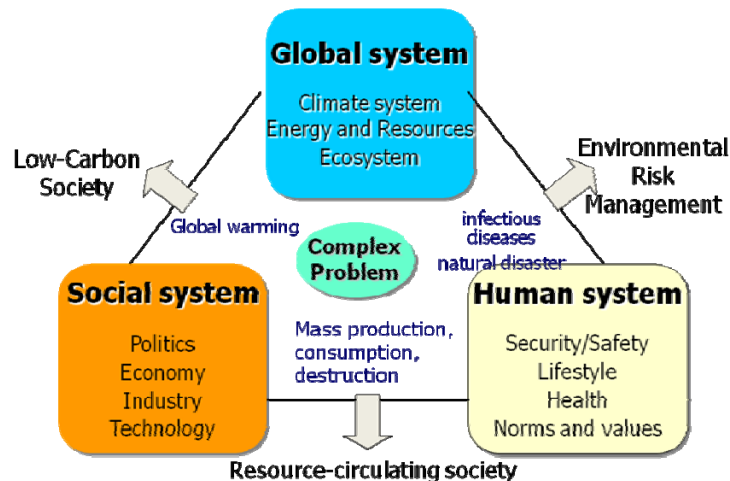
Global system

Climate system
Energy and Resources
Ecosystem

Low-Carbon Society

Environmental Risk Management

Global warming

Complex Problem

infectious diseases
natural disaster

Social system

Politics
Economy
Industry
Technology

Mass production, consumption, destruction

Human system

Security/Safety
Lifestyle
Health
Norms and values

Resource-circulating society